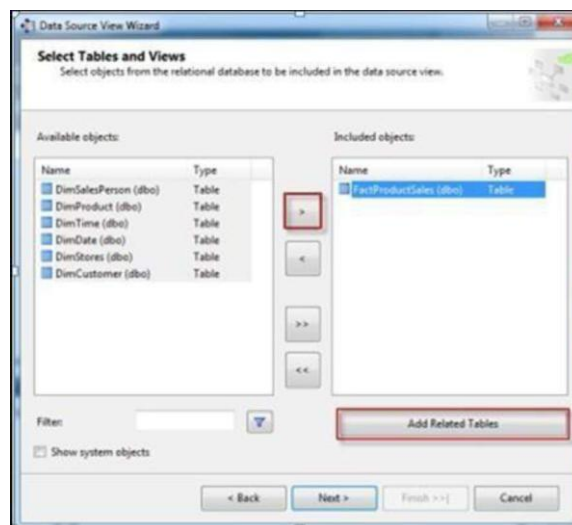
Data Source View Wizard

Select Tables and Views
Select objects from the relational database to be included in the data source view.

Available objects:

| Name | Type |
|---|---|
| DimSalesPerson (dbo) | Table |
| DimProduct (dbo) | Table |
| DimTime (dbo) | Table |
| DimDate (dbo) | Table |
| DimStores (dbo) | Table |
| DimCustomer (dbo) | Table |

Included objects:

| Name | Type |
|---|---|
| FactProductSales (dbo) | Table |

>
<
>>
<<

Filter:

Show system objects

Add Related Tables

< Back
Next >
Finish >>|
Cancel